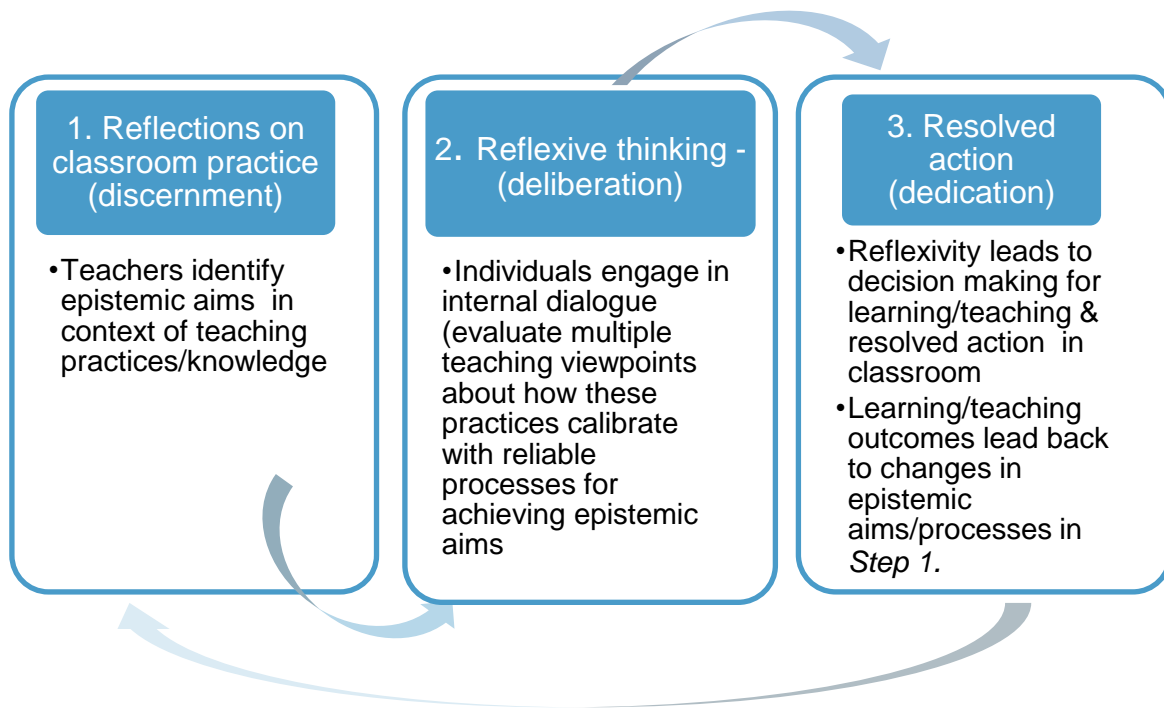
1. Reflections on classroom practice (discernment)

•Teachers identify epistemic aims in context of teaching practices/knowledge

2. Reflexive thinking - (deliberation)

•Individuals engage in internal dialogue (evaluate multiple teaching viewpoints about how these practices calibrate with reliable processes for achieving epistemic aims

3. Resolved action (dedication)

•Reflexivity leads to decision making for learning/teaching & resolved action in classroom

•Learning/teaching outcomes lead back to changes in epistemic aims/processes in *Step 1.*